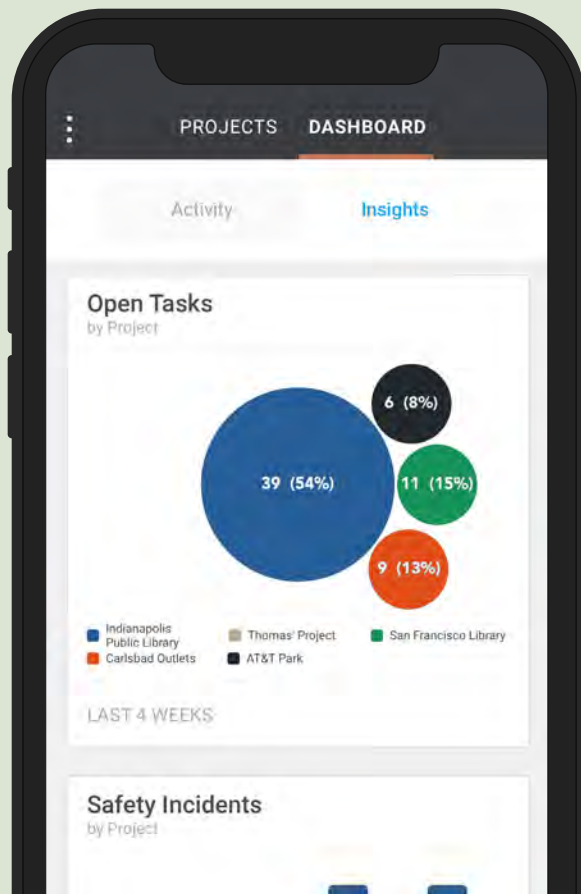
PROJECTS DASHBOARD

Activity Insights

Open Tasks
by Project

6 (8%)
39 (54%)
11 (15%)
9 (13%)

Indianapolis Public Library
Thomas' Project
San Francisco Library
Carlsbad Outlets
AT&T Park

LAST 4 WEEKS

Safety Incidents
by Project